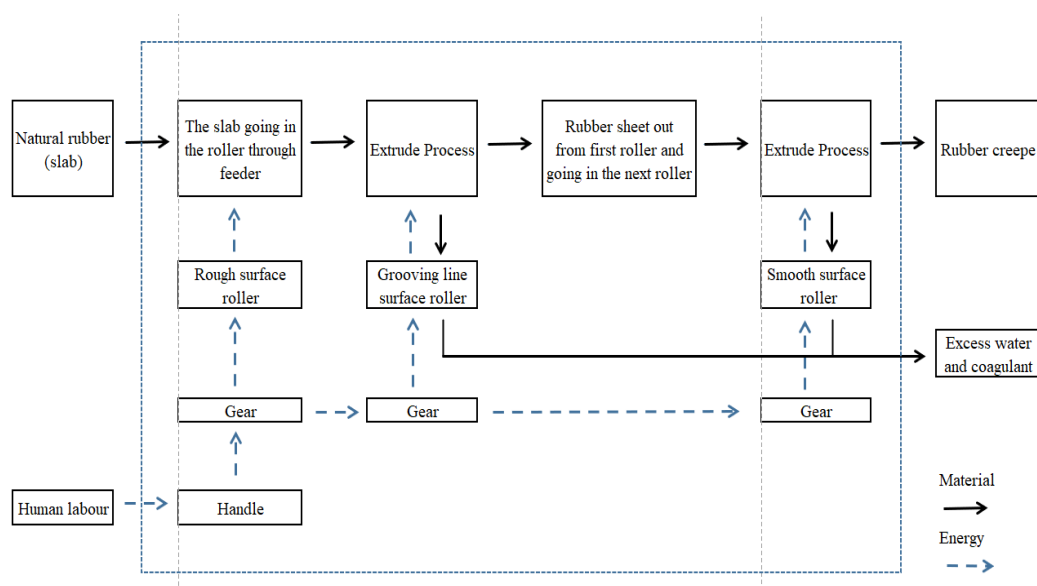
Natural rubber (slab)

The slab going in the roller through feeder

Extrude Process

Rubber sheet out from first roller and going in the next roller

Extrude Process

Rubber creepe

Rough surface roller

Grooving line surface roller

Smooth surface roller

Excess water and coagulant

Gear

Gear

Gear

Human labour

Handle

Material

Energy